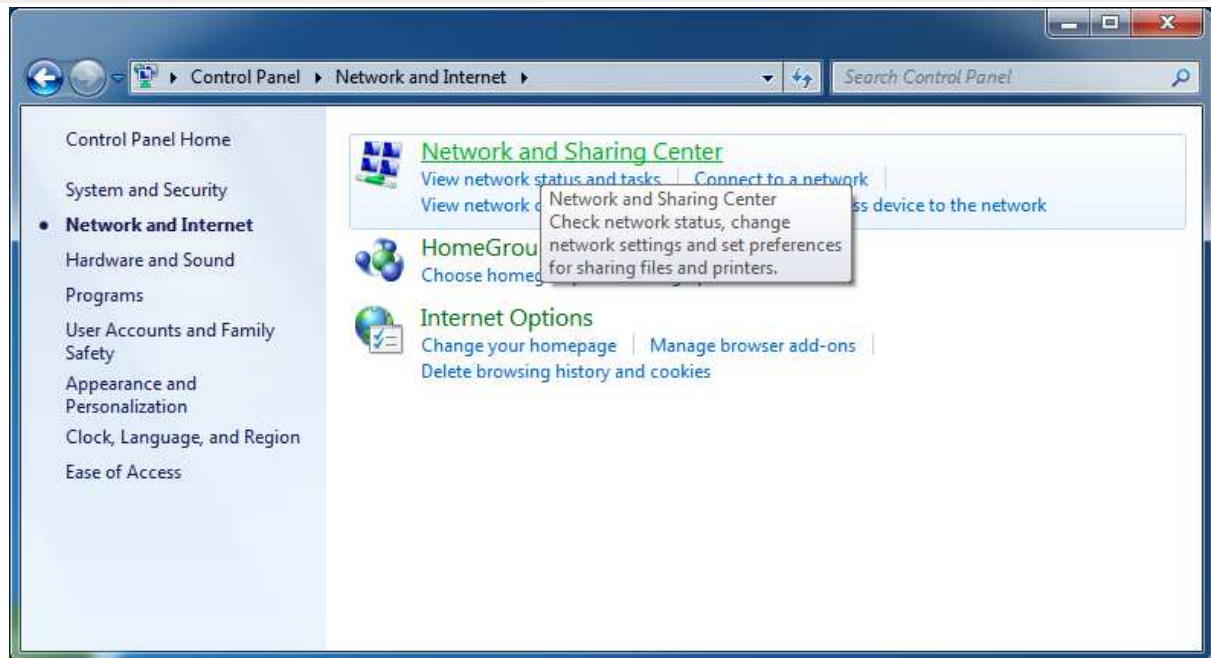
Control Panel ▸ Network and Internet ▸

Search Control Panel

Control Panel Home

System and Security

Network and Internet

Hardware and Sound

Programs

User Accounts and Family Safety

Appearance and Personalization

Clock, Language, and Region

Ease of Access

Network and Sharing Center

View network status and tasks | Connect to a network

View network c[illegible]ss device to the network

Network and Sharing Center
Check network status, change network settings and set preferences for sharing files and printers.

HomeGrou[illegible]

Choose homeg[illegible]

Internet Options

Change your homepage | Manage browser add-ons

Delete browsing history and cookies